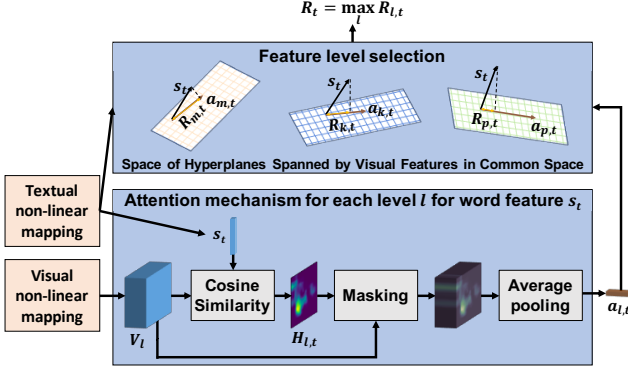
$R_t = \max_{l} R_{l,t}$

Feature level selection

$s_t$ $R_{m,t}$ $a_{m,t}$

$s_t$ $a_{k,t}$ $R_{k,t}$

$s_t$ $R_{p,t}$ $a_{p,t}$

Space of Hyperplanes Spanned by Visual Features in Common Space

Textual non-linear mapping

Attention mechanism for each level $l$ for word feature $s_t$

$s_t$

Visual non-linear mapping

$V_l$

Cosine Similarity

$H_{l,t}$

Masking

Average pooling

$a_{l,t}$